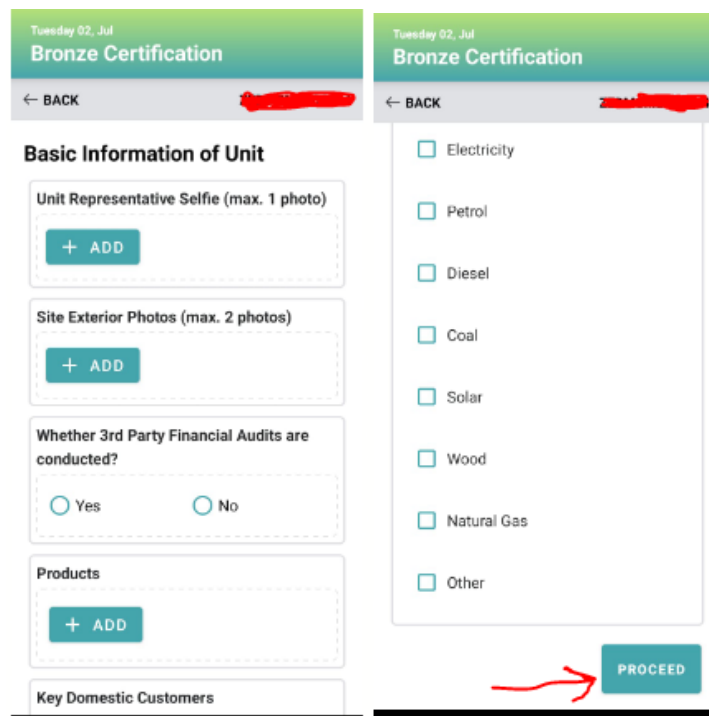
Tuesday 02, Jul
Bronze Certification

← BACK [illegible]

Basic Information of Unit

Unit Representative Selfie (max. 1 photo)

+ ADD

Site Exterior Photos (max. 2 photos)

+ ADD

Whether 3rd Party Financial Audits are conducted?

Yes

No

Products

+ ADD

Key Domestic Customers

Tuesday 02, Jul
Bronze Certification

← BACK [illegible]

Electricity

Petrol

Diesel

Coal

Solar

Wood

Natural Gas

Other

PROCEED